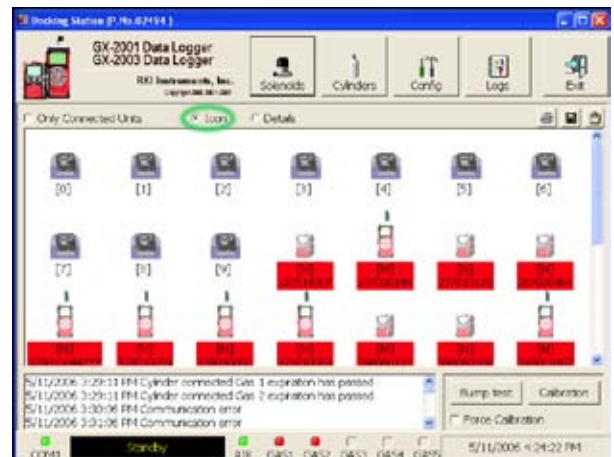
Docking Station (P.No.02494)

GX-2001 Data Logger
GX-2003 Data Logger
RKI Instruments, Inc.
Copyright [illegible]

Solenoids
Cylinders
Config
Logs
Exit

Only Connected Units
Icons
Details

[0]
[1]
[2]
[3]
[4]
[5]
[6]
[7]
[8]
[9]
[N]
[N]
[N]
[N]
[N]
[N]
[N]
[N]
[N]
[N]
[N]
[N]

5/11/2006 3:29:13 PM Cylinder connected Gas 1 expiration has passed
5/11/2006 3:29:13 PM Cylinder connected Gas 2 expiration has passed
5/11/2006 3:30:06 PM Communication error
5/11/2006 3:31:06 PM Communication error

Bump test
Calibration
Force Calibration

COM1
Standby
RJE
GAS1
GAS2
GAS3
GAS4
GAS5
5/11/2006 4:24:22 PM